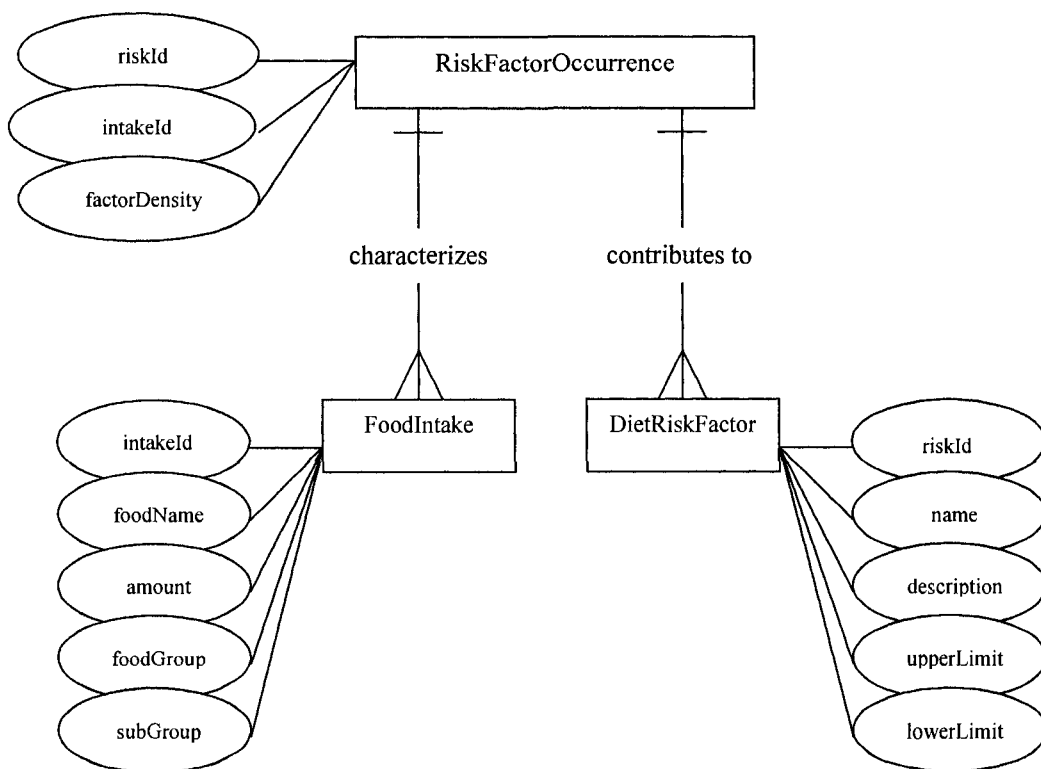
riskId

intakeId

factorDensity

RiskFactorOccurrence

characterizes

contributes to

intakeId

foodName

amount

foodGroup

subGroup

FoodIntake

DietRiskFactor

riskId

name

description

upperLimit

lowerLimit